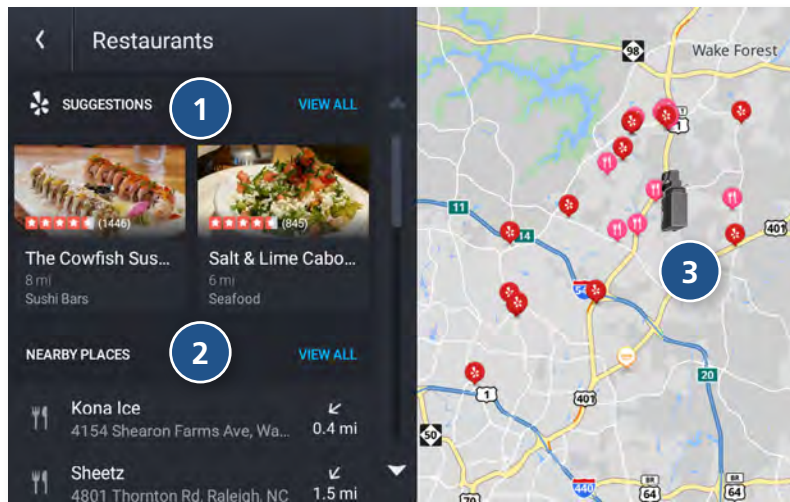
Restaurants

SUGGESTIONS 1 VIEW ALL

(1446)
The Cowfish Sus...
8 mi
Sushi Bars

(845)
Salt & Lime Cabo...
6 mi
Seafood

NEARBY PLACES 2 VIEW ALL

Kona Ice
4154 Shearon Farms Ave, Wa...
0.4 mi

Sheetz
4801 Thornton Rd, Raleigh, NC
1.5 mi

98
Wake Forest
1
11
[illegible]14
401
3
540
20
1
401
50
440
70
64
64